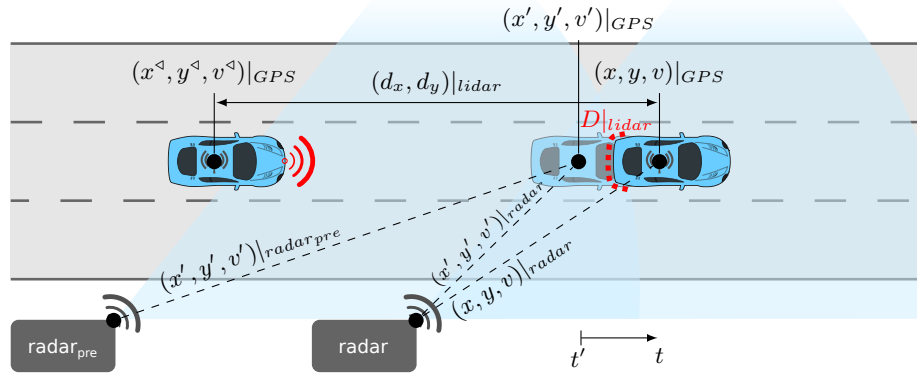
$(x', y', v')|_{GPS}$

$(x^{\triangleleft}, y^{\triangleleft}, v^{\triangleleft})|_{GPS}$

$(d_x, d_y)|_{lidar}$

$(x, y, v)|_{GPS}$

$D|_{lidar}$

$(x', y', v')|_{radar_{pre}}$

$(x', y', v')|_{radar}$

$(x, y, v)|_{radar}$

radar$_{pre}$

radar

$t'$

$t$